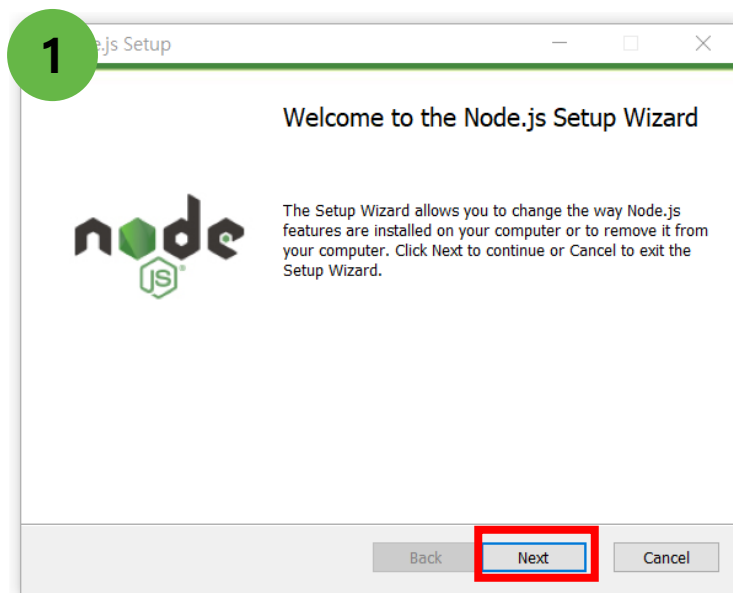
1

e.js Setup

Welcome to the Node.js Setup Wizard

node JS

The Setup Wizard allows you to change the way Node.js features are installed on your computer or to remove it from your computer. Click Next to continue or Cancel to exit the Setup Wizard.

Back Next Cancel